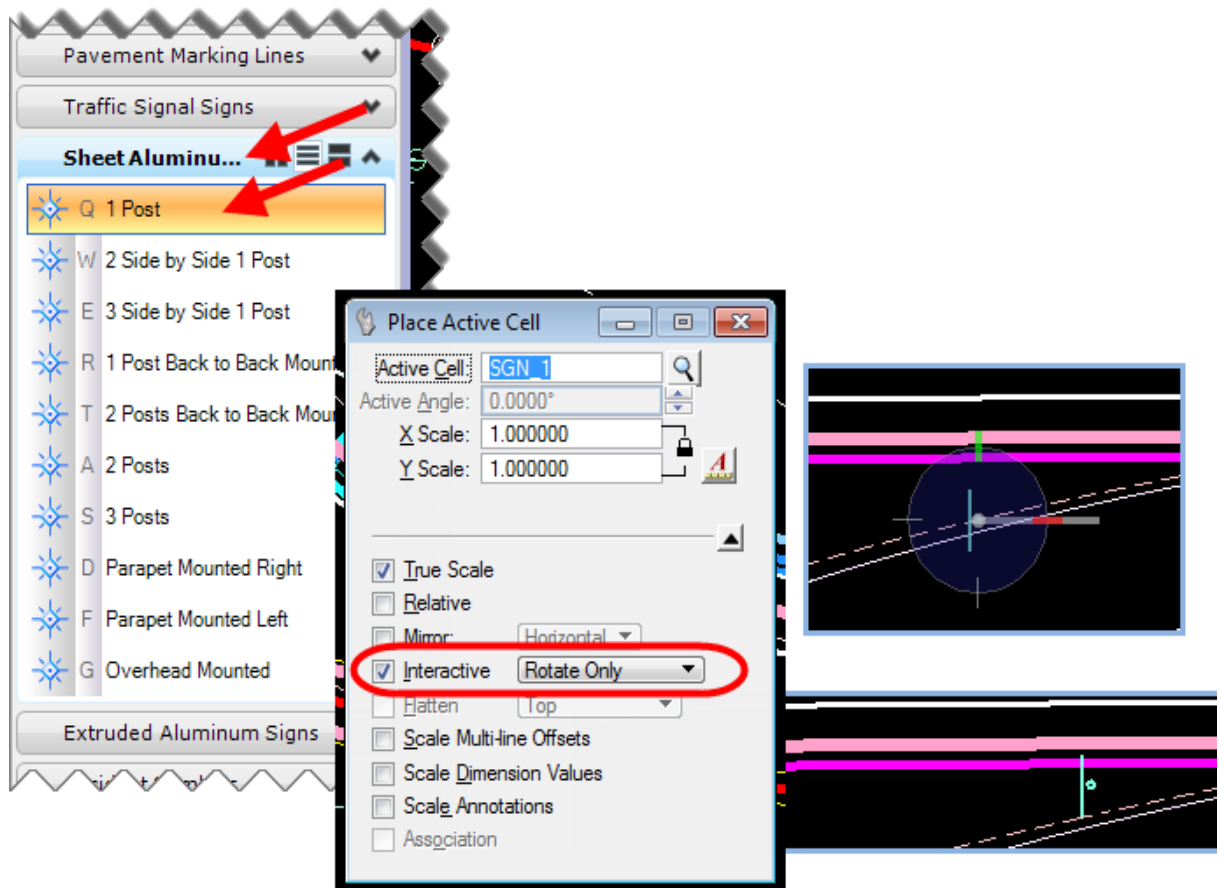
Pavement Marking Lines

Traffic Signal Signs

Sheet Aluminu...

Q 1 Post

W 2 Side by Side 1 Post

E 3 Side by Side 1 Post

R 1 Post Back to Back Mount

T 2 Posts Back to Back Mou

A 2 Posts

S 3 Posts

D Parapet Mounted Right

F Parapet Mounted Left

G Overhead Mounted

Extruded Aluminum Signs

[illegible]

Place Active Cell

Active Cell: SGN_1

Active Angle: 0.0000°

X Scale: 1.000000

Y Scale: 1.000000

True Scale

Relative

Mirror: Horizontal

Interactive Rotate Only

Flatten Top

Scale Multi-line Offsets

Scale Dimension Values

Scale Annotations

Association